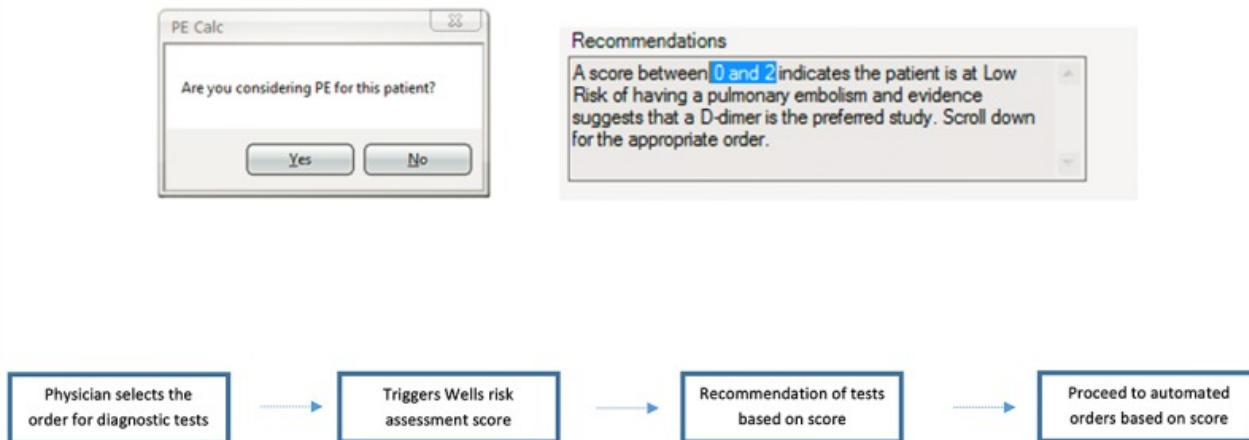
PE Calc

Are you considering PE for this patient?

Yes No

Recommendations

A score between 0 and 2 indicates the patient is at Low Risk of having a pulmonary embolism and evidence suggests that a D-dimer is the preferred study. Scroll down for the appropriate order.

Physician selects the order for diagnostic tests

Triggers Wells risk assessment score

Recommendation of tests based on score

Proceed to automated orders based on score